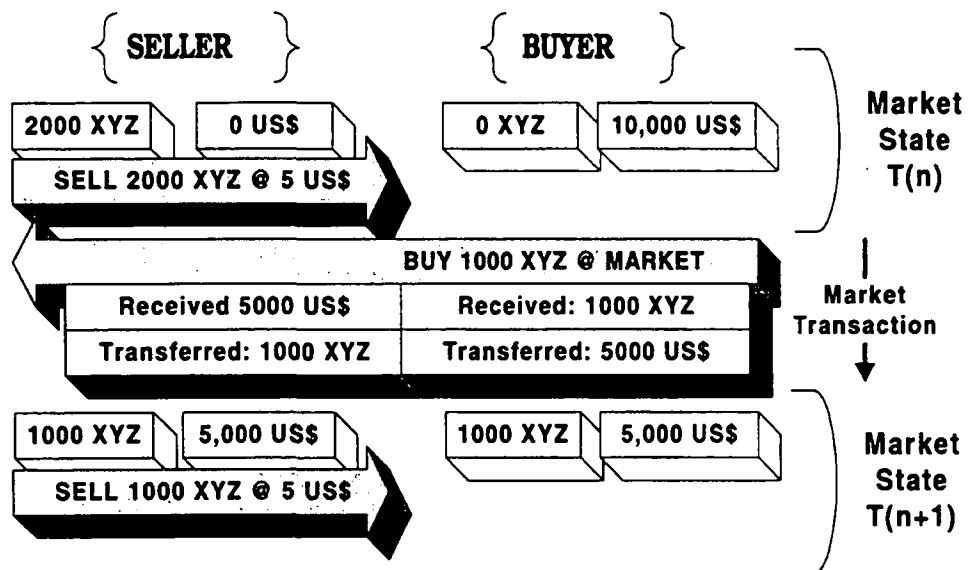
{ SELLER }

{ BUYER }

2000 XYZ

0 US$

0 XYZ

10,000 US$

Market State T(n)

SELL 2000 XYZ @ 5 US$

BUY 1000 XYZ @ MARKET

| Received 5000 US$ | Received: 1000 XYZ |
|---|---|
| Transferred: 1000 XYZ | Transferred: 5000 US$ |

Market Transaction

1000 XYZ

5,000 US$

1000 XYZ

5,000 US$

Market State T(n+1)

SELL 1000 XYZ @ 5 US$